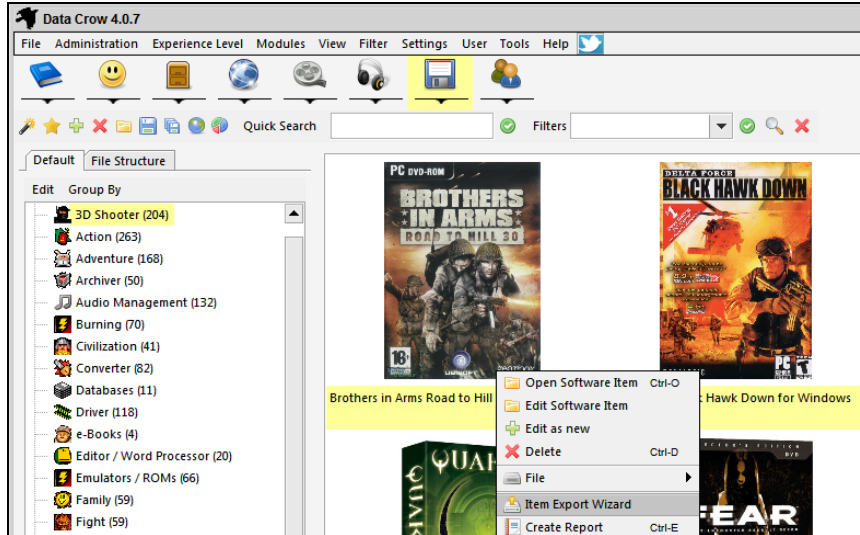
Data Crow 4.0.7

File Administration Experience Level Modules View Filter Settings User Tools Help

Quick Search

Filters

Default File Structure

Edit Group By

3D Shooter (204)
Action (263)
Adventure (168)
Archiver (50)
Audio Management (132)
Burning (70)
Civilization (41)
Converter (82)
Databases (11)
Driver (118)
e-Books (4)
Editor / Word Processor (20)
Emulators / ROMs (66)
Family (59)
Fight (59)

PC DVD-ROM
BROTHERS IN ARMS
ROAD TO HILL 30
16+

DELTA FORCE
BLACK HAWK DOWN

Brothers in Arms Road to Hill

Hawk Down for Windows

Open Software Item Ctrl-O
Edit Software Item
Edit as new
Delete Ctrl-D
File
Item Export Wizard
Create Report Ctrl-E

QUAKE

FEAR